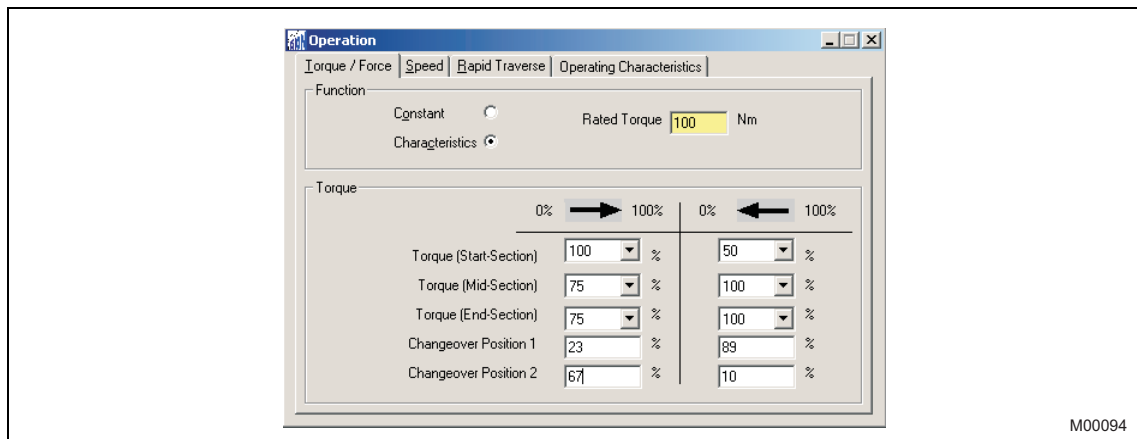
Operation

Torque / Force | Speed | Rapid Traverse | Operating Characteristics

Function

Constant

Characteristics

Rated Torque 100 Nm

Torque

0% 100% 0% 100%

| | | |
|---|---|---|
| Torque (Start-Section) | 100 % | 50 % |
| Torque (Mid-Section) | 75 % | 100 % |
| Torque (End-Section) | 75 % | 100 % |
| Changeover Position 1 | 23 % | 89 % |
| Changeover Position 2 | 67 % | 10 % |

M00094